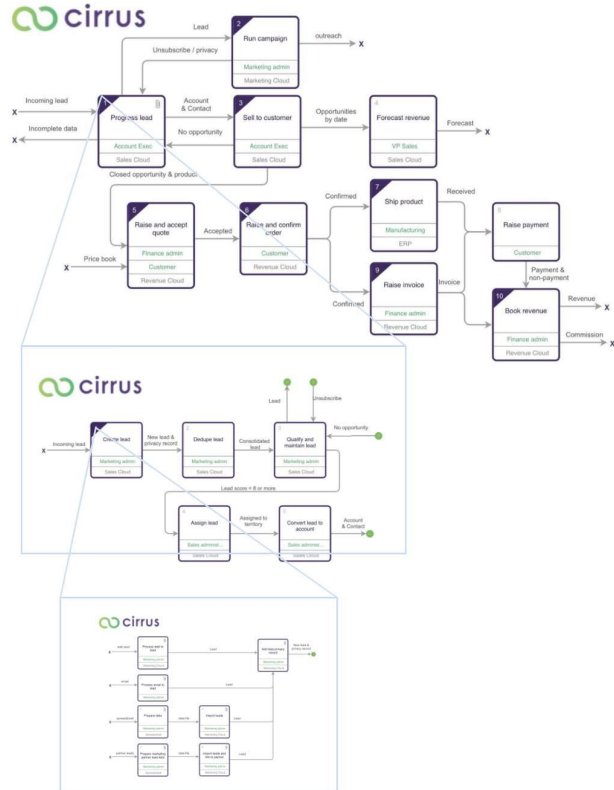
cirrus

Lead
2
Run campaign
Marketing admin
Marketing Cloud
outreach
X
Unsubscribe / privacy

X Incoming lead
1
Progress lead
Account Exec
Sales Cloud
X Incomplete data
Account & Contact
No opportunity
3
Sell to customer
Account Exec
Sales Cloud
Opportunities by date
4
Forecast revenue
VP Sales
Sales Cloud
Forecast X

Closed opportunity & product
5
Raise and accept quote
Finance admin
Customer
Revenue Cloud
X Price book
Accepted
6
Raise and confirm order
Customer
Revenue Cloud
Confirmed
7
Ship product
Manufacturing
ERP
Received
8
Raise payment
Customer
Confirmed
9
Raise invoice
Finance admin
Revenue Cloud
Invoice
Payment & non-payment
10
Book revenue
Finance admin
Revenue Cloud
Revenue X
Commission X

cirrus

Lead
Unsubscribe
No opportunity
X Incoming lead
1
Create lead
Marketing admin
Sales Cloud
New lead & privacy record
2
Dedupe lead
Marketing admin
Sales Cloud
Consolidated lead
3
Quality and maintain lead
Marketing admin
Sales Cloud
Lead score = 8 or more
4
Assign lead
Sales admin
Sales Cloud
Assigned to territory
5
Convert lead to account
Sales admin
Sales Cloud
Account & Contact

cirrus

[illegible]